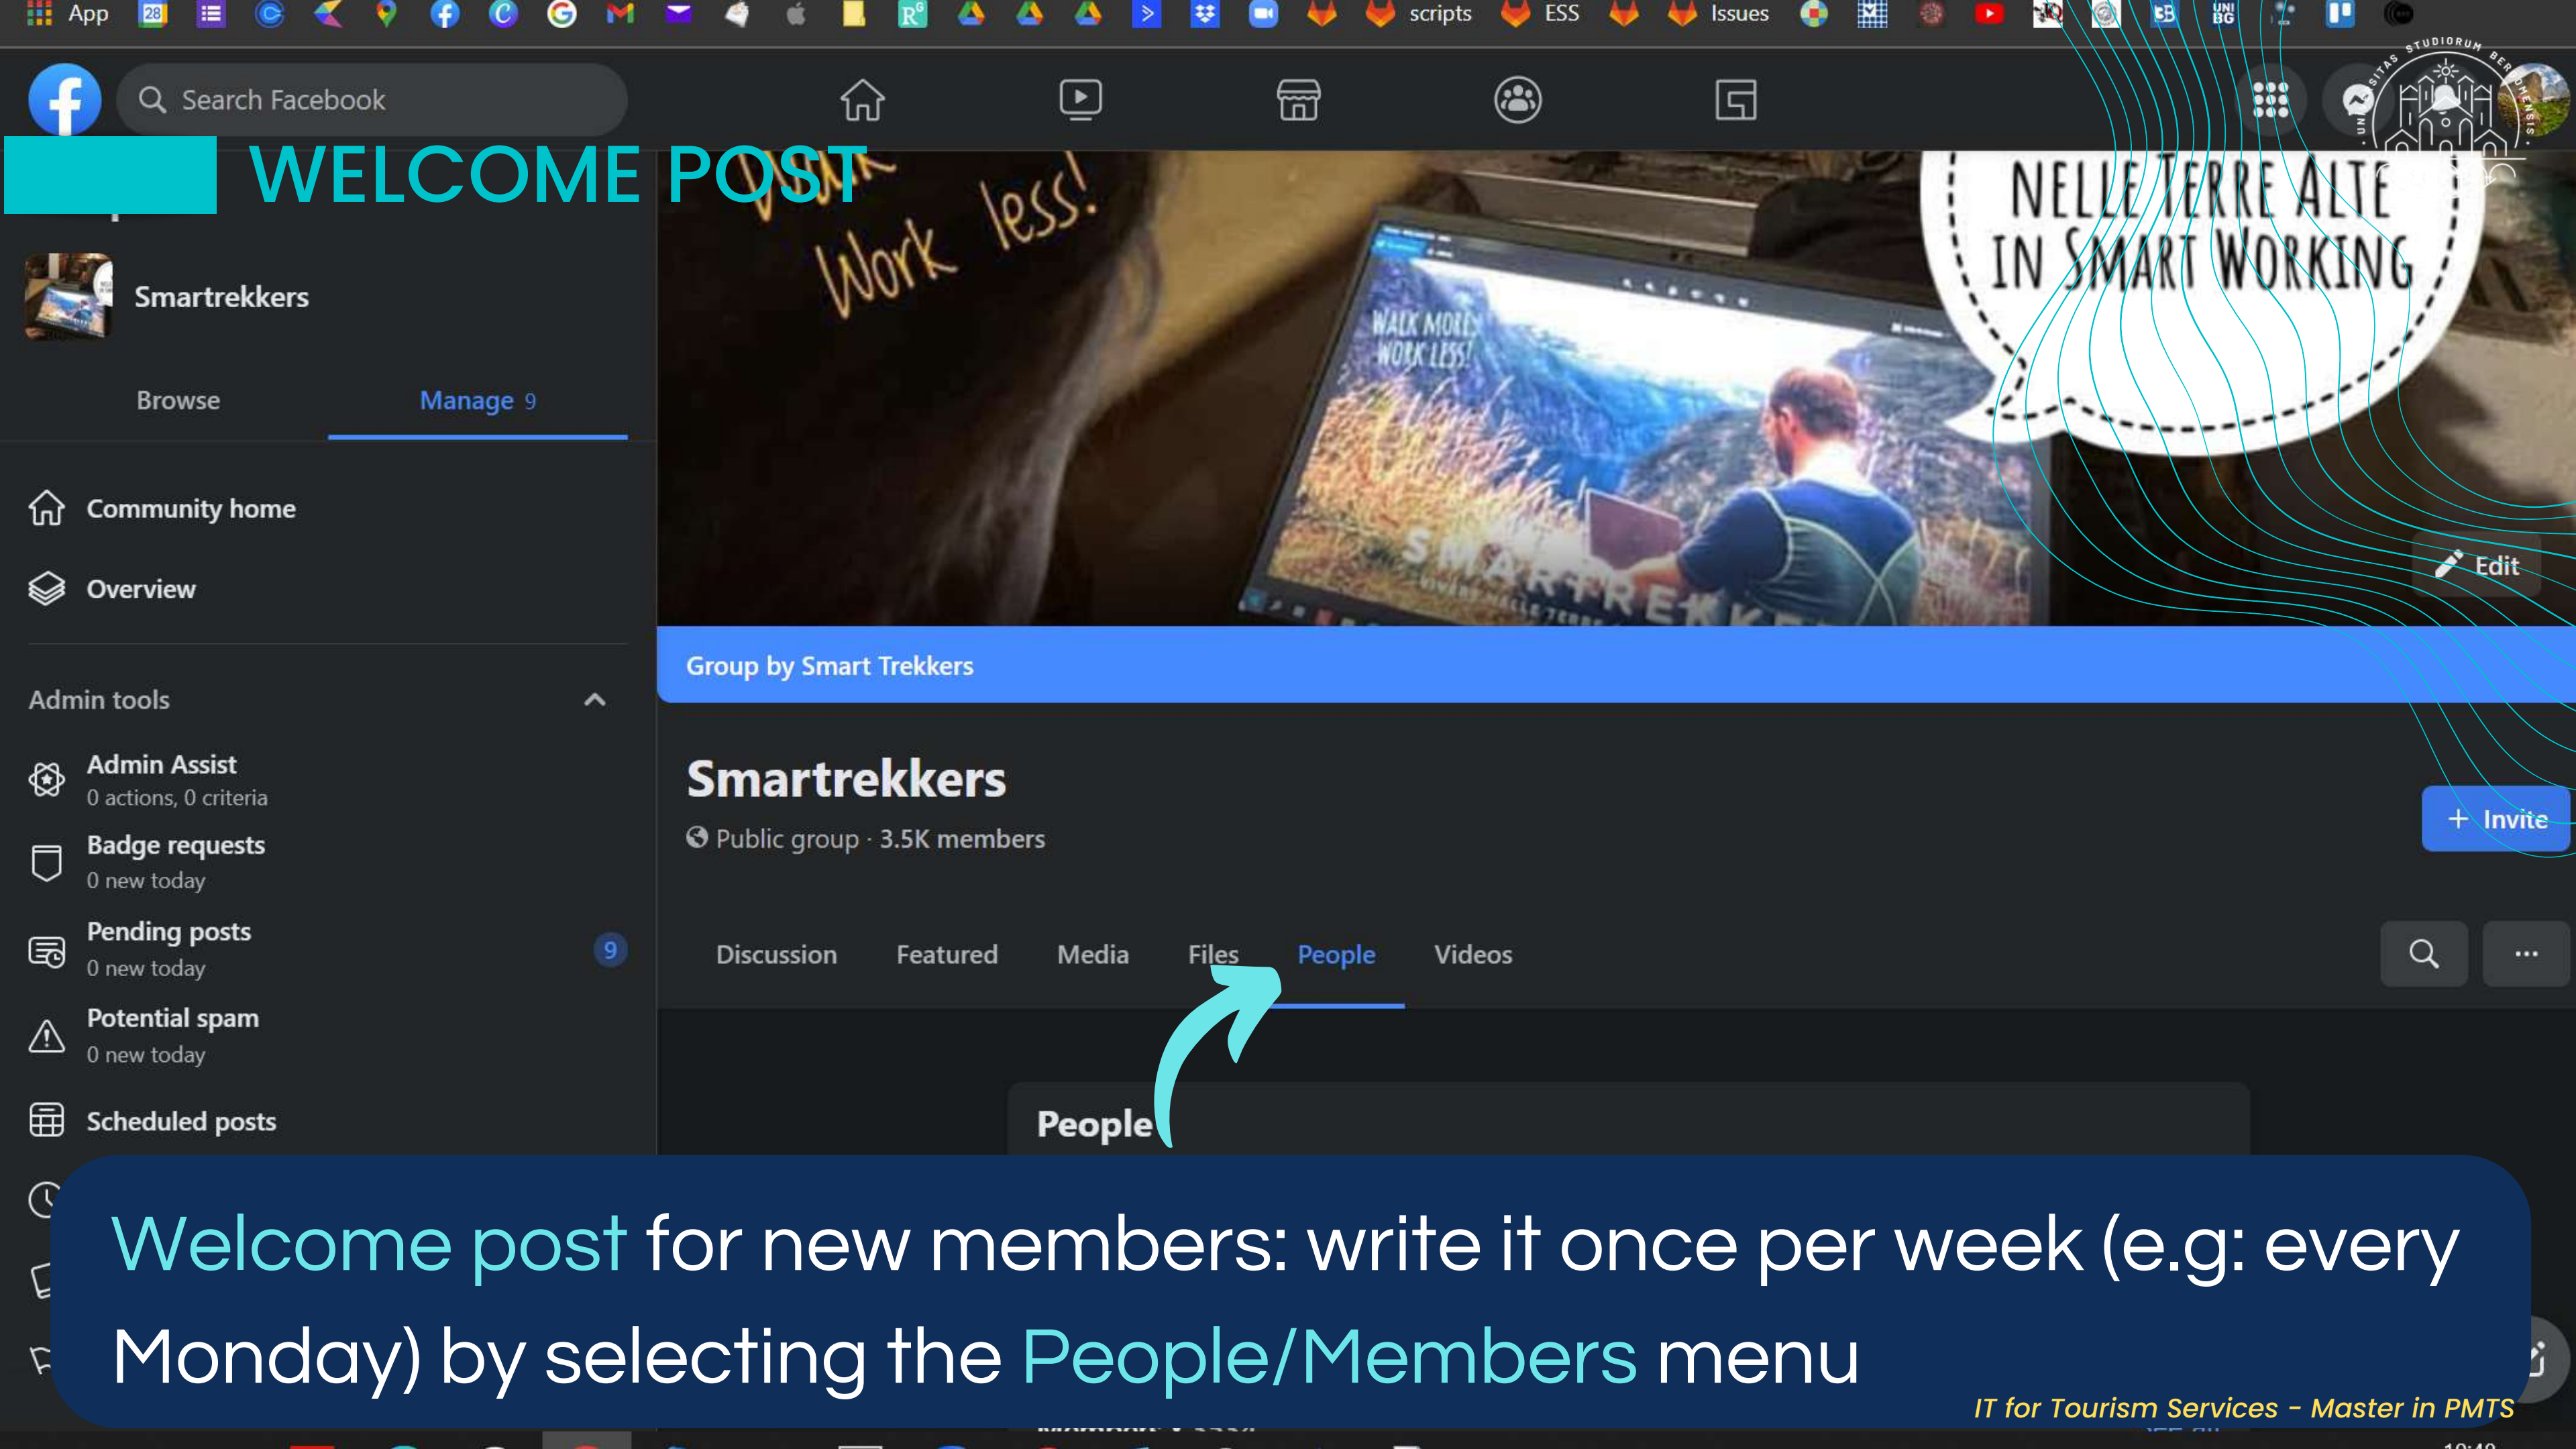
App scripts ESS Issues

Search Facebook

WELCOME POST

Walk Work less!

NELLE TERRE ALTE IN SMART WORKING

UNIVERSITAS STUDIORUM BERGOMENSIS

Smartrekkers

Browse Manage 9

Community home

Overview

Admin tools

Admin Assist
0 actions, 0 criteria

Badge requests
0 new today

Pending posts 9
0 new today

Potential spam
0 new today

Scheduled posts

Edit

Group by Smart Trekkers

Smartrekkers

Public group · 3.5K members

+ Invite

Discussion Featured Media Files People Videos

People

Welcome post for new members: write it once per week (e.g: every Monday) by selecting the People/Members menu

IT for Tourism Services - Master in PMTS